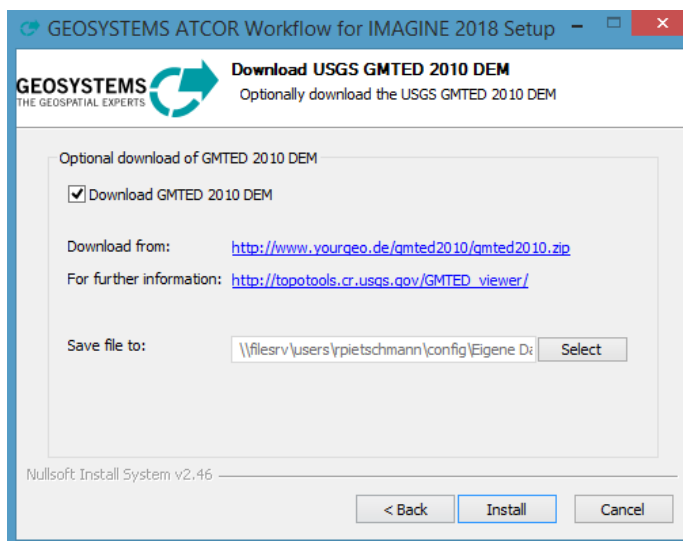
GEOSYSTEMS ATCOR Workflow for IMAGINE 2018 Setup

GEOSYSTEMS
THE GEOSPATIAL EXPERTS

Download USGS GMTED 2010 DEM
Optionally download the USGS GMTED 2010 DEM

Optional download of GMTED 2010 DEM

Download GMTED 2010 DEM

Download from: http://www.yourgeo.de/gmted2010/gmted2010.zip

For further information: http://topotools.cr.usgs.gov/GMTED_viewer/

Save file to: \\filesrv\users\rpietschmann\config\Eigene Da

Select

Nullsoft Install System v2.46

< Back

Install

Cancel